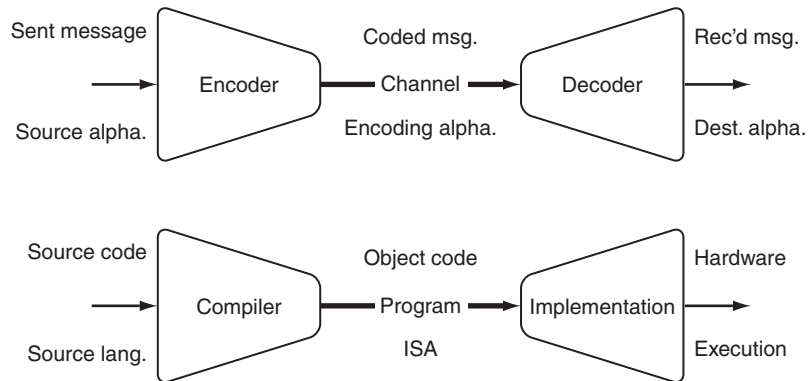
Sent message

Source alpha.

Encoder

Coded msg.

Channel

Encoding alpha.

Decoder

Rec'd msg.

Dest. alpha.

Source code

Source lang.

Compiler

Object code

Program

ISA

Implementation

Hardware

Execution